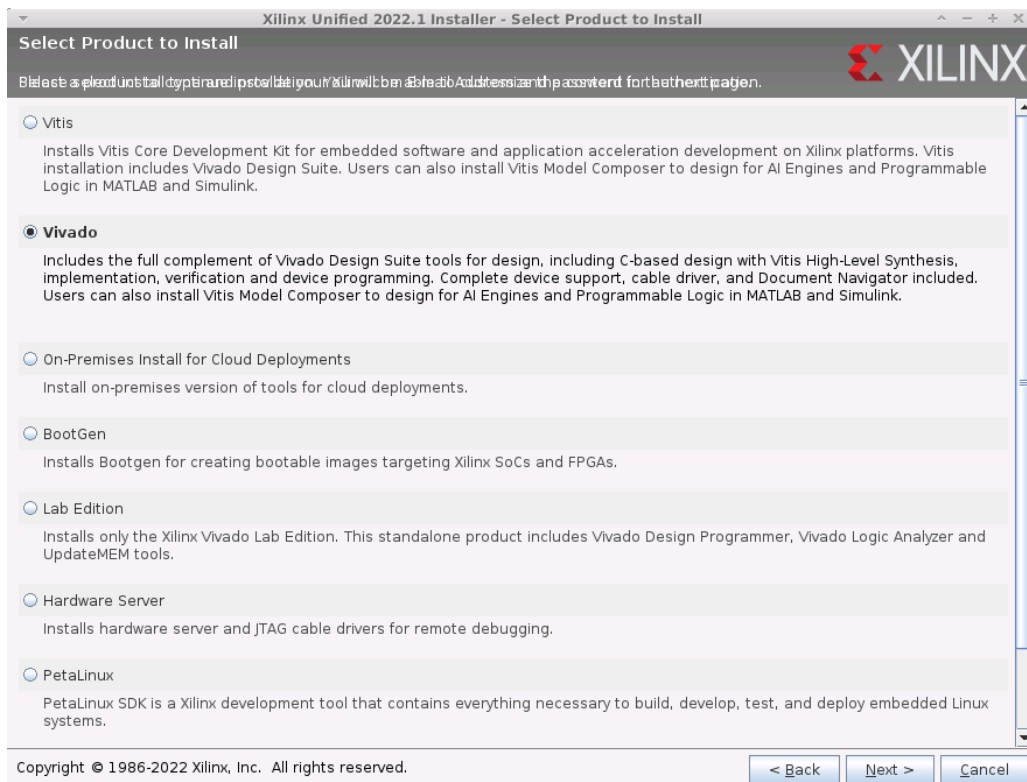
Xilinx Unified 2022.1 Installer - Select Product to Install

Select Product to Install

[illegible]

XILINX

Vitis

Installs Vitis Core Development Kit for embedded software and application acceleration development on Xilinx platforms. Vitis installation includes Vivado Design Suite. Users can also install Vitis Model Composer to design for AI Engines and Programmable Logic in MATLAB and Simulink.

Vivado

Includes the full complement of Vivado Design Suite tools for design, including C-based design with Vitis High-Level Synthesis, implementation, verification and device programming. Complete device support, cable driver, and Document Navigator included. Users can also install Vitis Model Composer to design for AI Engines and Programmable Logic in MATLAB and Simulink.

On-Premises Install for Cloud Deployments

Install on-premises version of tools for cloud deployments.

BootGen

Installs Bootgen for creating bootable images targeting Xilinx SoCs and FPGAs.

Lab Edition

Installs only the Xilinx Vivado Lab Edition. This standalone product includes Vivado Design Programmer, Vivado Logic Analyzer and UpdateMEM tools.

Hardware Server

Installs hardware server and JTAG cable drivers for remote debugging.

PetaLinux

PetaLinux SDK is a Xilinx development tool that contains everything necessary to build, develop, test, and deploy embedded Linux systems.

Copyright © 1986-2022 Xilinx, Inc. All rights reserved.

< Back

Next >

Cancel